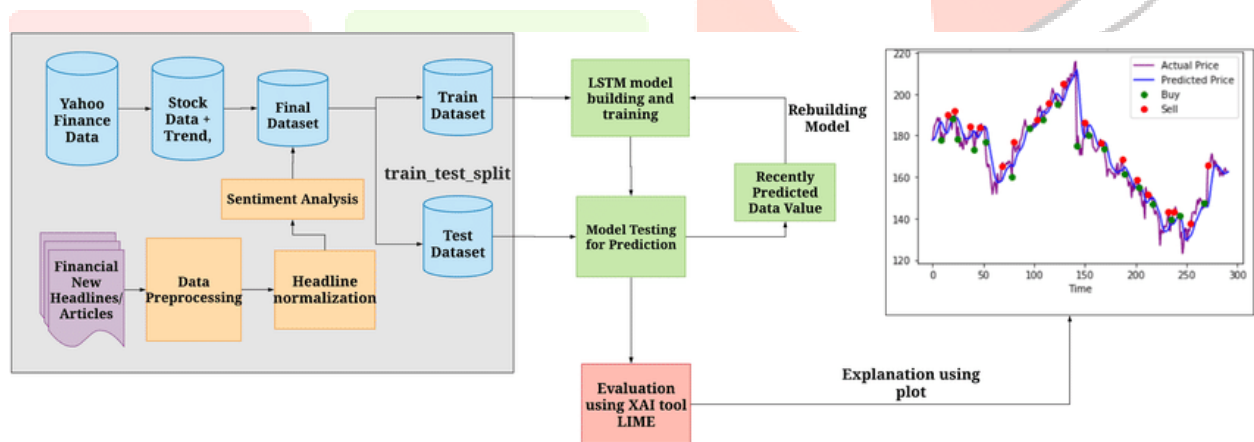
Yahoo Finance Data

Stock Data + Trend,

Final Dataset

Train Dataset

LSTM model building and training

Rebuilding Model

Sentiment Analysis

train_test_split

Recently Predicted Data Value

Test Dataset

Model Testing for Prediction

Financial New Headlines/ Articles

Data Preprocessing

Headline normalization

Evaluation using XAI tool LIME

Explanation using plot

| Actual Price |
|---|
| Predicted Price |
| Buy |
| Sell |

220
200
180
160
140
120

0 50 100 150 200 250 300
Time